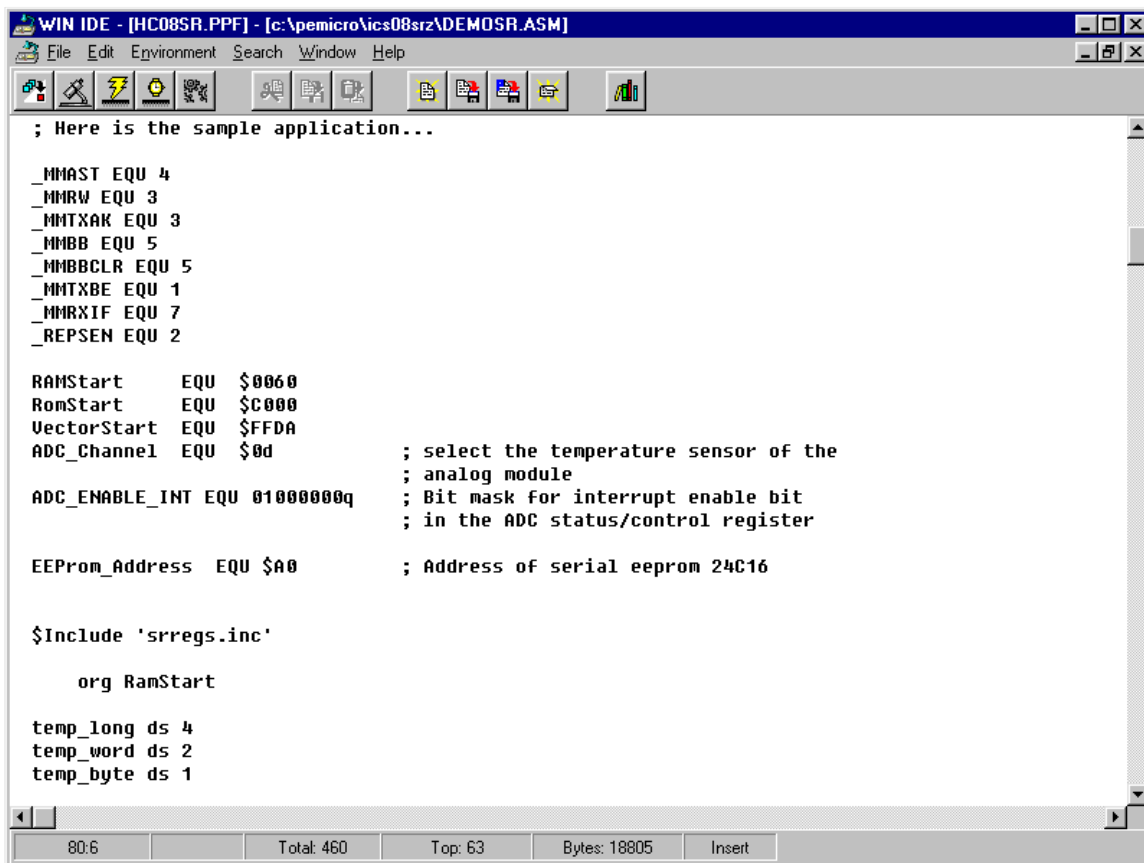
WIN IDE - [HC08SR.PPF] - [c:\pemicro\ics08srz\DEMOSR.ASM]

File Edit Environment Search Window Help

; Here is the sample application...

_MMAST EQU 4
_MMRW EQU 3
_MMTXAK EQU 3
_MMBB EQU 5
_MMBBCLR EQU 5
_MMTXBE EQU 1
_MMRXIF EQU 7
_REPSEN EQU 2

RAMStart EQU $0060
RomStart EQU $C000
VectorStart EQU $FFDA
ADC_Channel EQU $0d ; select the temperature sensor of the
; analog module
ADC_ENABLE_INT EQU 01000000q ; Bit mask for interrupt enable bit
; in the ADC status/control register

EEProm_Address EQU $A0 ; Address of serial eeprom 24C16

$Include 'srregs.inc'

org RamStart

temp_long ds 4
temp_word ds 2
temp_byte ds 1

| 80:6 | | Total: 460 | Top: 63 | Bytes: 18805 | Insert |
|---|---|---|---|---|---|